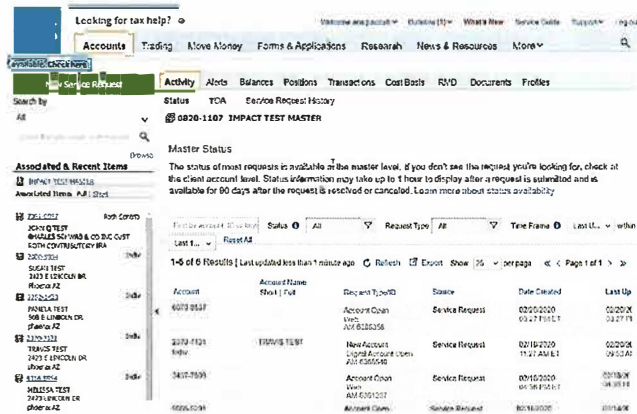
Looking for tax help?

Welcome ana pascal | Bulletins (1) | What's New | Service Guide | Support | Log out

Accounts | Trading | Move Money | Forms & Applications | Research | News & Resources | More

Available Check here

New Service Request

Activity | Alerts | Balances | Positions | Transactions | Cost Basis | RMD | Documents | Profiles

Search by

All

Browse

Associated & Recent Items

IMPACT TEST MASTER

Associated Items All | Short

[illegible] Roth Contrib

JOHN Q TEST
CHARLES SCHWAB & CO INC CUST
ROTH CONTRIBUTORY IRA

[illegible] Indiv
SUSAN TEST
2423 E LINCOLN DR
Phoenix AZ

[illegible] Indiv
PAMELA TEST
568 E LINCOLN DR
phoenix AZ

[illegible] Indiv
TRAVIS TEST
2423 E LINCOLN DR
phoenix AZ

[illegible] Indiv
MELISSA TEST
2423 E LINCOLN DR
phoenix AZ

Status | TOA | Service Request History

0820-1107 IMPACT TEST MASTER

Master Status

The status of most requests is available at the master level. If you don't see the request you're looking for, check at the client account level. Status information may take up to 1 hour to display after a request is submitted and is available for 90 days after the request is resolved or canceled. Learn more about status availability

Status All | Request Type All | Time Frame Last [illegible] within Last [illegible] | Reset All

1-5 of 5 Results | Last updated less than 1 minute ago | Refresh | Export | Show 25 per page | Page 1 of 1

| Account | Account Name Short \| Full | Request Type/ID | Source | Date Created | Last Up |
|---|---|---|---|---|---|
| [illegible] | | Account Open Web AM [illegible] | Service Request | 02/20/2020 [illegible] | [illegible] |
| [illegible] Indiv | TRAVIS TEST | New Account Digital Account Open AM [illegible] | Service Request | 02/19/2020 11:27 AM ET | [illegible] |
| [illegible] | | Account Open Web AM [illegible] | Service Request | 02/10/2020 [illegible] | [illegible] |
| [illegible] | | Account Open | Service Request | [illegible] | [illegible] |